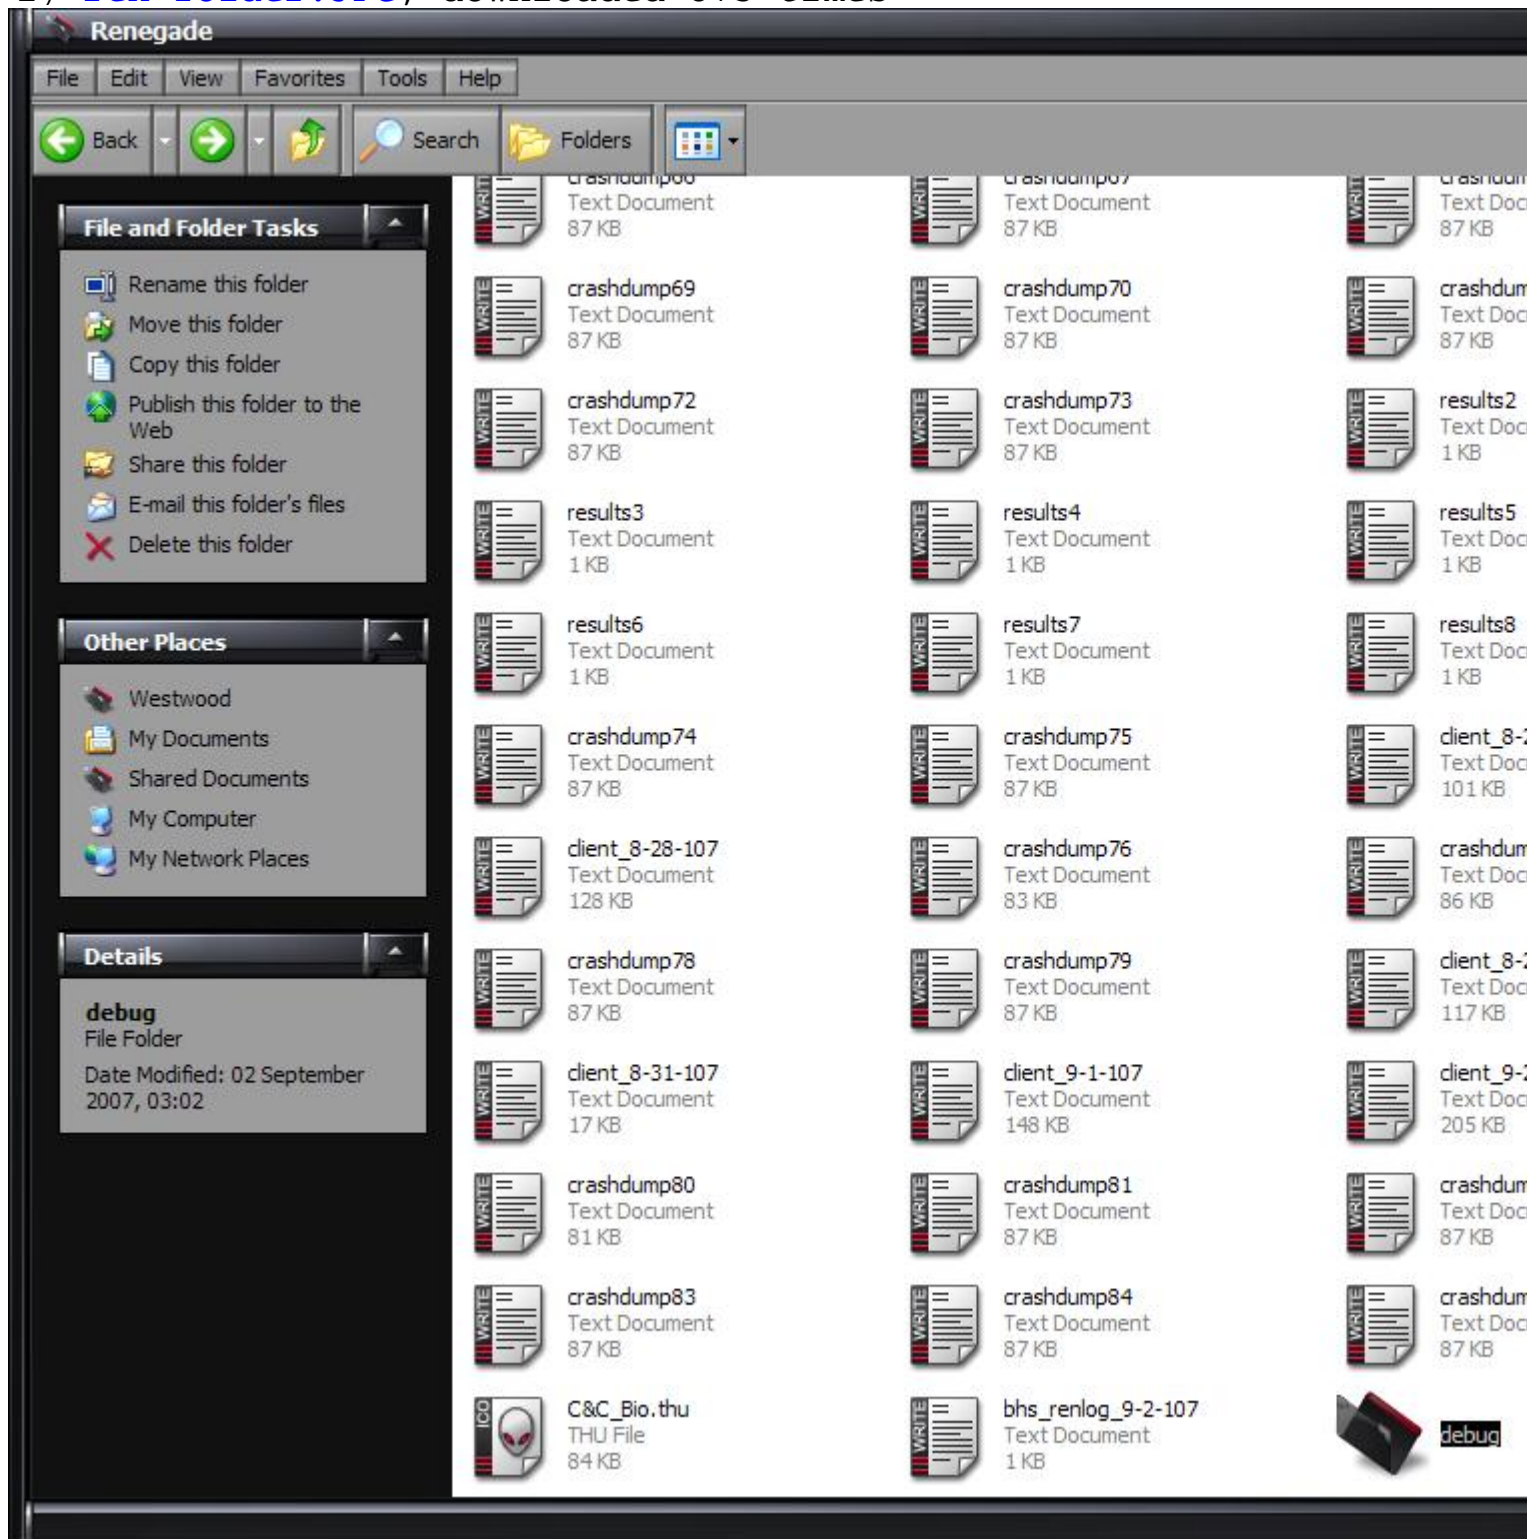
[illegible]

Renegade

File Edit View Favorites Tools Help

Back Search Folders

File and Folder Tasks

Rename this folder
Move this folder
Copy this folder
Publish this folder to the Web
Share this folder
E-mail this folder's files
Delete this folder

Other Places

Westwood
My Documents
Shared Documents
My Computer
My Network Places

Details

debug
File Folder
Date Modified: 02 September 2007, 03:02

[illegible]
Text Document
87 KB

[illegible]
Text Document
87 KB

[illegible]
Text Doc
87 KB

crashdump69
Text Document
87 KB

crashdump70
Text Document
87 KB

crashdum
Text Doc
87 KB

crashdump72
Text Document
87 KB

crashdump73
Text Document
87 KB

results2
Text Doc
1 KB

results3
Text Document
1 KB

results4
Text Document
1 KB

results5
Text Doc
1 KB

results6
Text Document
1 KB

results7
Text Document
1 KB

results8
Text Doc
1 KB

crashdump74
Text Document
87 KB

crashdump75
Text Document
87 KB

client_8-
Text Doc
101 KB

client_8-28-107
Text Document
128 KB

crashdump76
Text Document
83 KB

crashdum
Text Doc
86 KB

crashdump78
Text Document
87 KB

crashdump79
Text Document
87 KB

client_8-
Text Doc
117 KB

client_8-31-107
Text Document
17 KB

client_9-1-107
Text Document
148 KB

client_9-
Text Doc
205 KB

crashdump80
Text Document
81 KB

crashdump81
Text Document
87 KB

crashdum
Text Doc
87 KB

crashdump83
Text Document
87 KB

crashdump84
Text Document
87 KB

crashdum
Text Doc
87 KB

C&C_Bio.thu
THU File
84 KB

bhs_renlog_9-2-107
Text Document
1 KB

debug